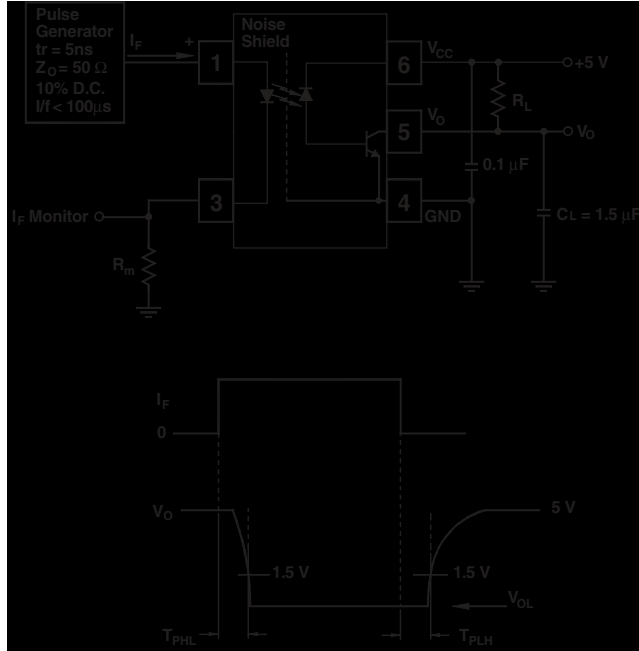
Pulse Generator
tr = 5ns
$Z_O = 50\ \Omega$
10% D.C.
I/f < 100µs

$I_F$
+
1
3
Noise Shield
6
5
4
$V_{CC}$
$V_O$
GND
+5 V
$R_L$
$V_O$
0.1 µF
$C_L = 1.5\ \mu F$
$I_F$ Monitor
$R_m$

$I_F$
0
$V_O$
5 V
1.5 V
1.5 V
$V_{OL}$
$T_{PHL}$
$T_{PLH}$